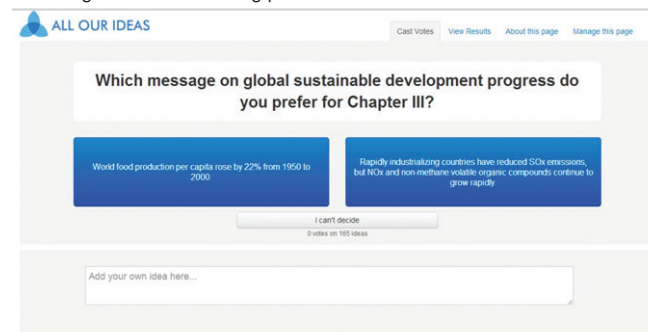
ALL OUR IDEAS

Cast Votes View Results About this page Manage this page

Which message on global sustainable development progress do you prefer for Chapter III?

World food production per capita rose by 22% from 1950 to 2000.

Rapidly industrializing countries have reduced SOx emissions, but NOx and non-methane volatile organic compounds continue to grow rapidly.

I can't decide

0 votes on 165 ideas

Add your own idea here...